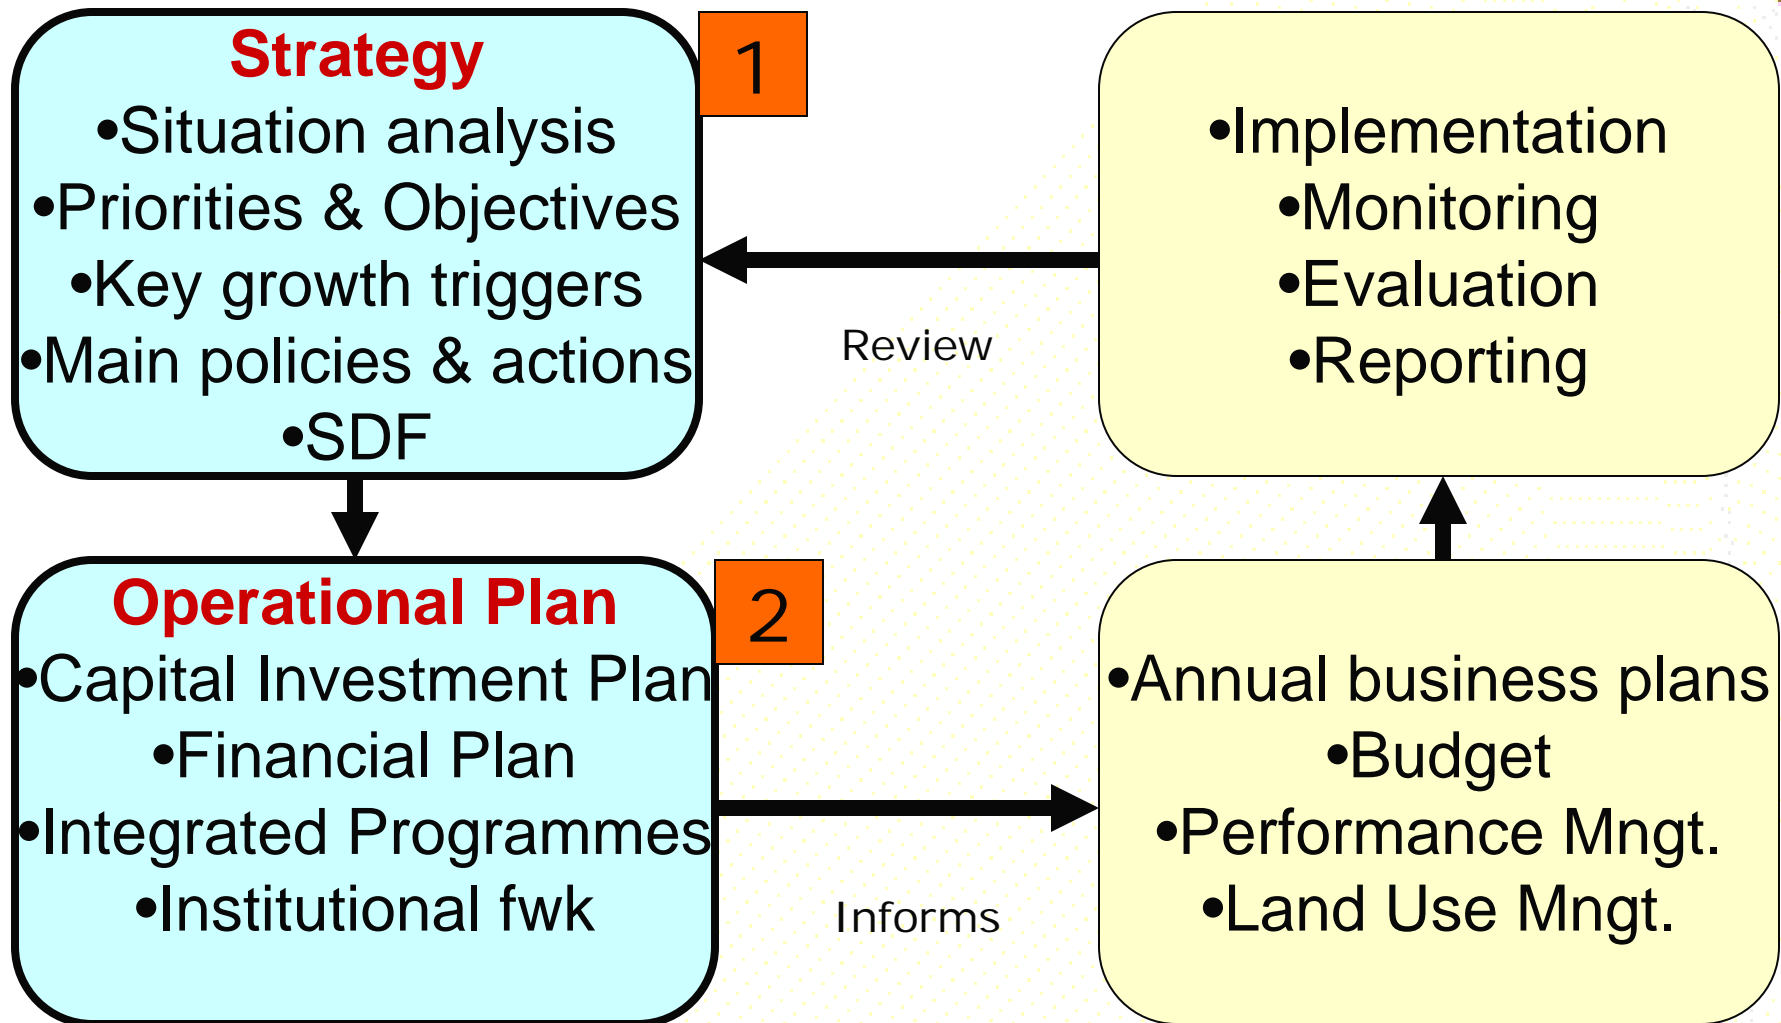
Strategy
•Situation analysis
•Priorities & Objectives
•Key growth triggers
•Main policies & actions
•SDF

1

•Implementation
•Monitoring
•Evaluation
•Reporting

Review

Operational Plan
•Capital Investment Plan
•Financial Plan
•Integrated Programmes
•Institutional fwk

2

•Annual business plans
•Budget
•Performance Mngt.
•Land Use Mngt.

Informs